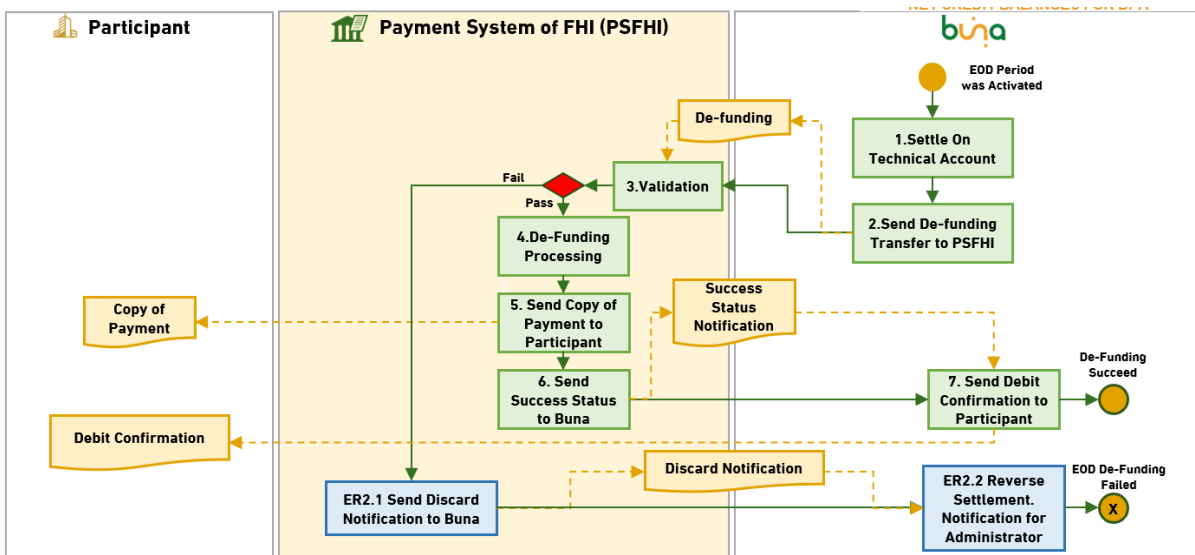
Participant

Payment System of FHI (PSFHI)

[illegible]

buna

EOD Period was Activated

De-funding

1.Settle On Technical Account

Fail

3.Validation

Pass

2.Send De-funding Transfer to PSFHI

4.De-Funding Processing

Copy of Payment

5. Send Copy of Payment to Participant

Success Status Notification

6. Send Success Status to Buna

7. Send Debit Confirmation to Participant

De-Funding Succeed

Debit Confirmation

Discard Notification

ER2.1 Send Discard Notification to Buna

ER2.2 Reverse Settlement. Notification for Administrator

EOD De-Funding Failed

X